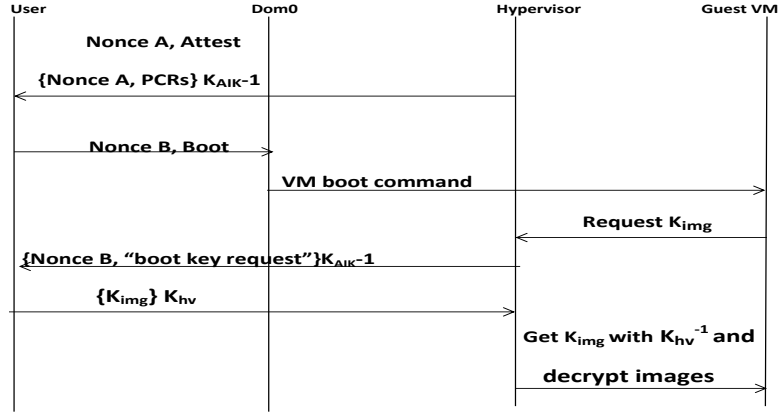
User

Dom0

Hypervisor

Guest VM

Nonce A, Attest

{Nonce A, PCRs} $K_{AIK}$-1

Nonce B, Boot

VM boot command

Request $K_{img}$

{Nonce B, “boot key request”}$K_{AIK}$-1

{$K_{img}$} $K_{hv}$

Get $K_{img}$ with $K_{hv}^{-1}$ and decrypt images